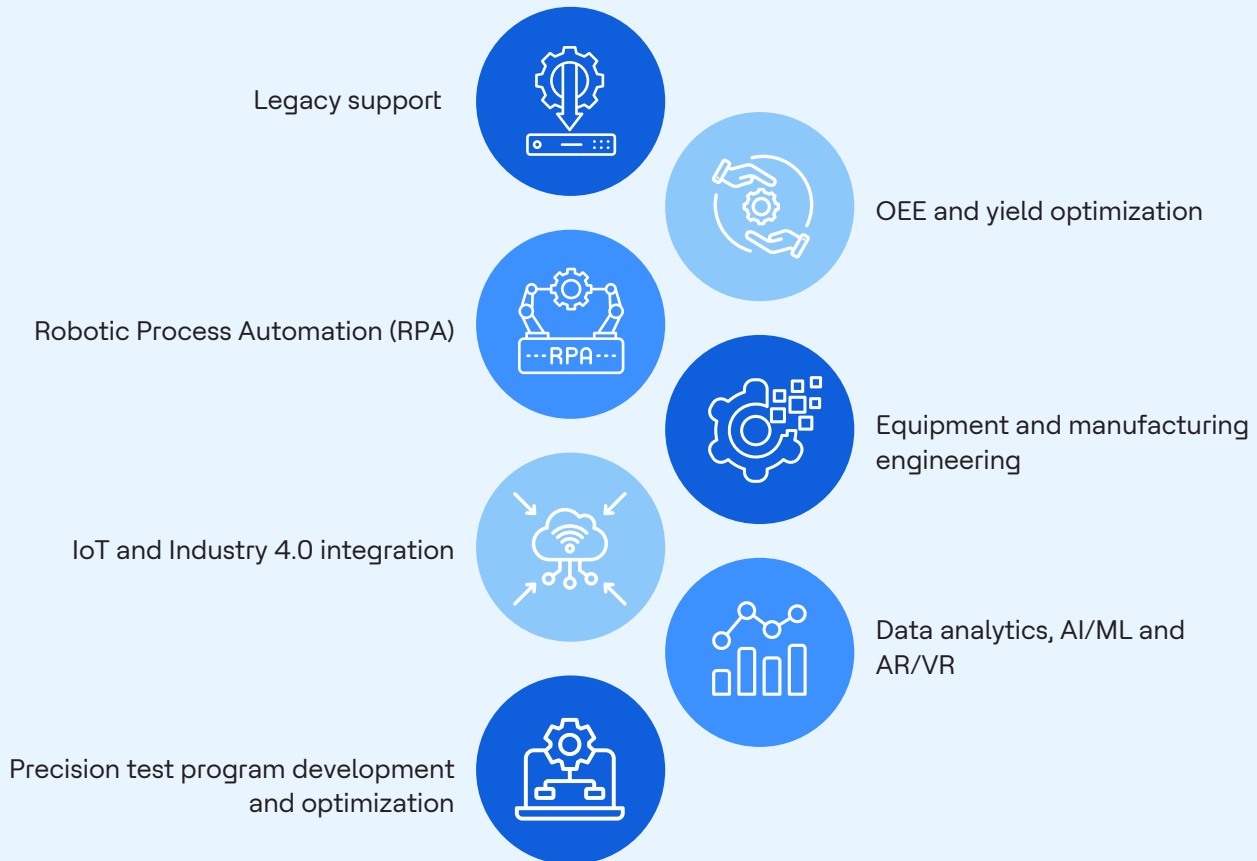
Legacy support

OEE and yield optimization

Robotic Process Automation (RPA)

RPA

Equipment and manufacturing engineering

IoT and Industry 4.0 integration

Data analytics, AI/ML and AR/VR

Precision test program development and optimization